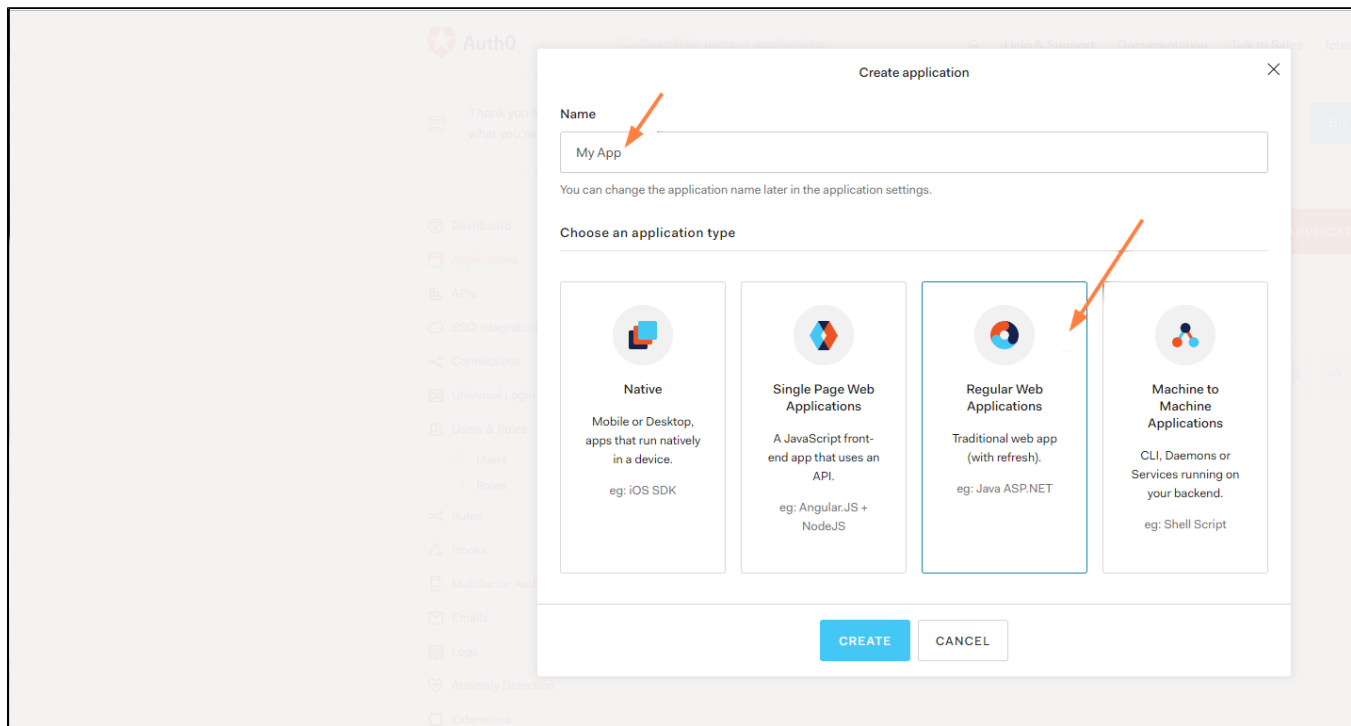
Create application

Name

My App

You can change the application name later in the application settings.

Choose an application type

Native

Mobile or Desktop, apps that run natively in a device.

eg: iOS SDK

Single Page Web Applications

A JavaScript front-end app that uses an API.

eg: Angular.JS + NodeJS

Regular Web Applications

Traditional web app (with refresh).

eg: Java ASP.NET

Machine to Machine Applications

CLI, Daemons or Services running on your backend.

eg: Shell Script

CREATE

CANCEL